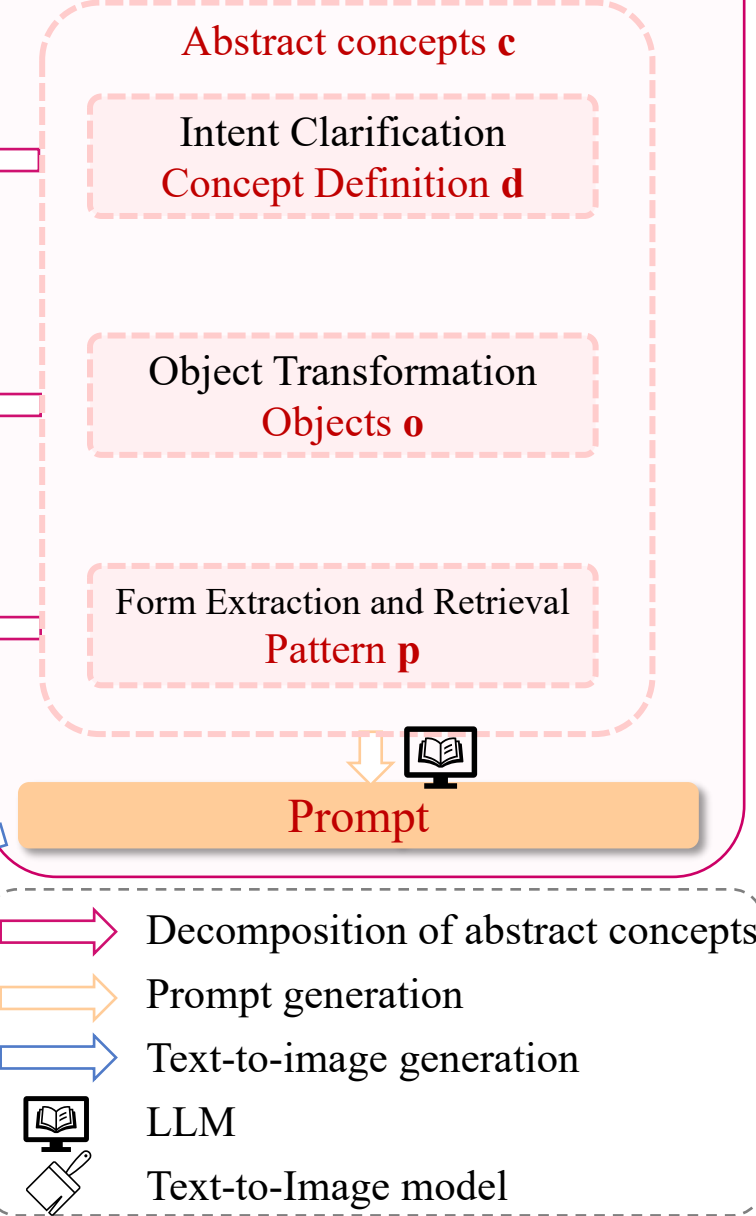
Abstract concepts **c**

Intent Clarification
Concept Definition **d**

Object Transformation
Objects **o**

Form Extraction and Retrieval
Pattern **p**

Prompt

Decomposition of abstract concepts
Prompt generation
Text-to-image generation
LLM
Text-to-Image model